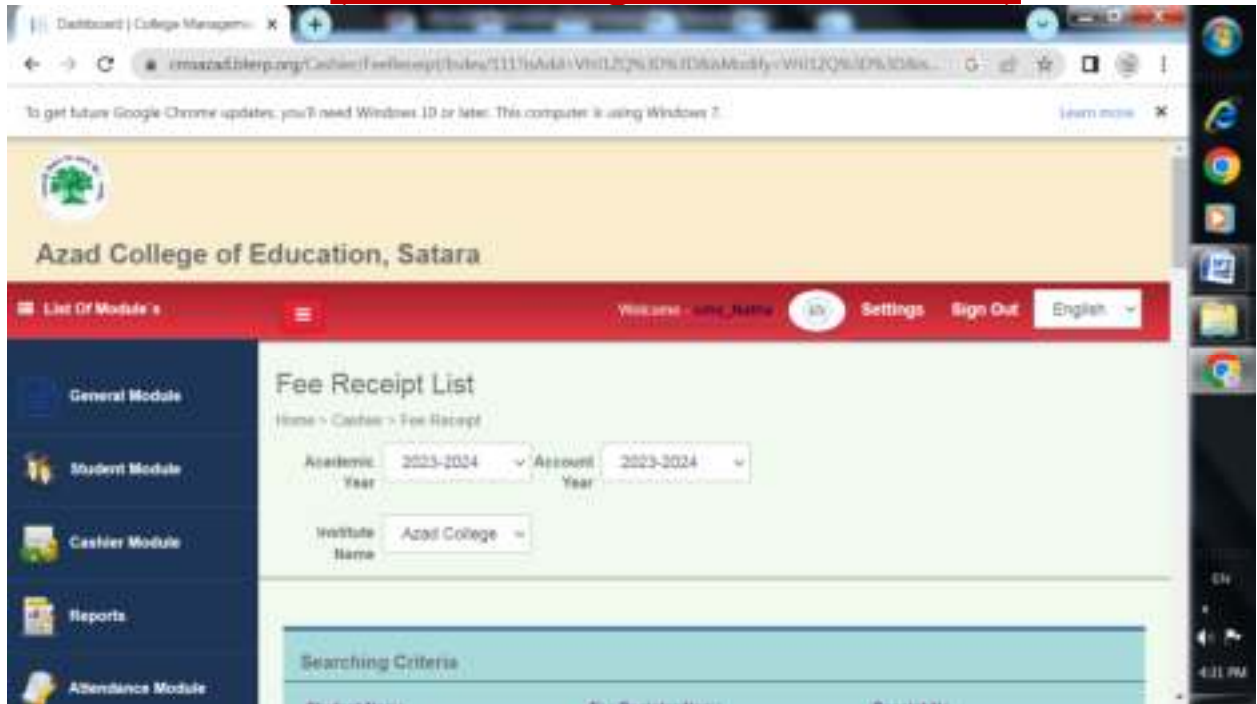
Dashboard | College Manageme ×

cmsazad.bterp.org/Cashier/FeeReceipt/Index/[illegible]

To get future Google Chrome updates, you'll need Windows 10 or later. This computer is using Windows 7.

Learn more ×

Azad College of Education, Satara

List Of Module's

Welcome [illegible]

Settings

Sign Out

English

General Module

Student Module

Cashier Module

Reports

Attendance Module

Fee Receipt List

Home > Cashier > Fee Receipt

Academic Year 2023-2024

Account Year 2023-2024

Institute Name Azad College

Searching Criteria

EN

4:21 PM